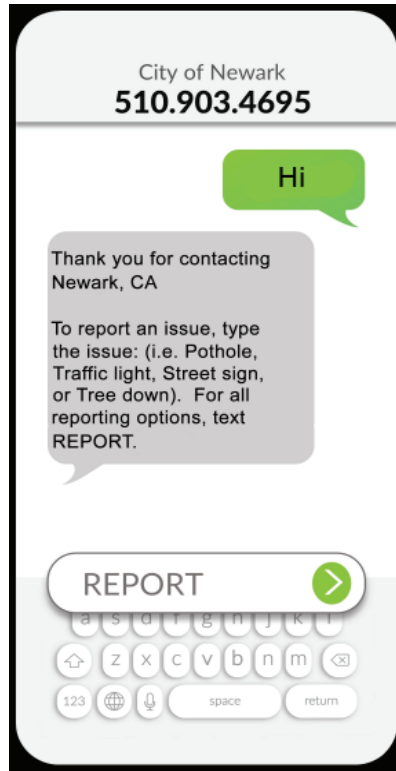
City of Newark
510.903.4695

Hi

Thank you for contacting Newark, CA

To report an issue, type the issue: (i.e. Pothole, Traffic light, Street sign, or Tree down). For all reporting options, text REPORT.

REPORT

a s d f g h j k l

z x c v b n m

123

space

return